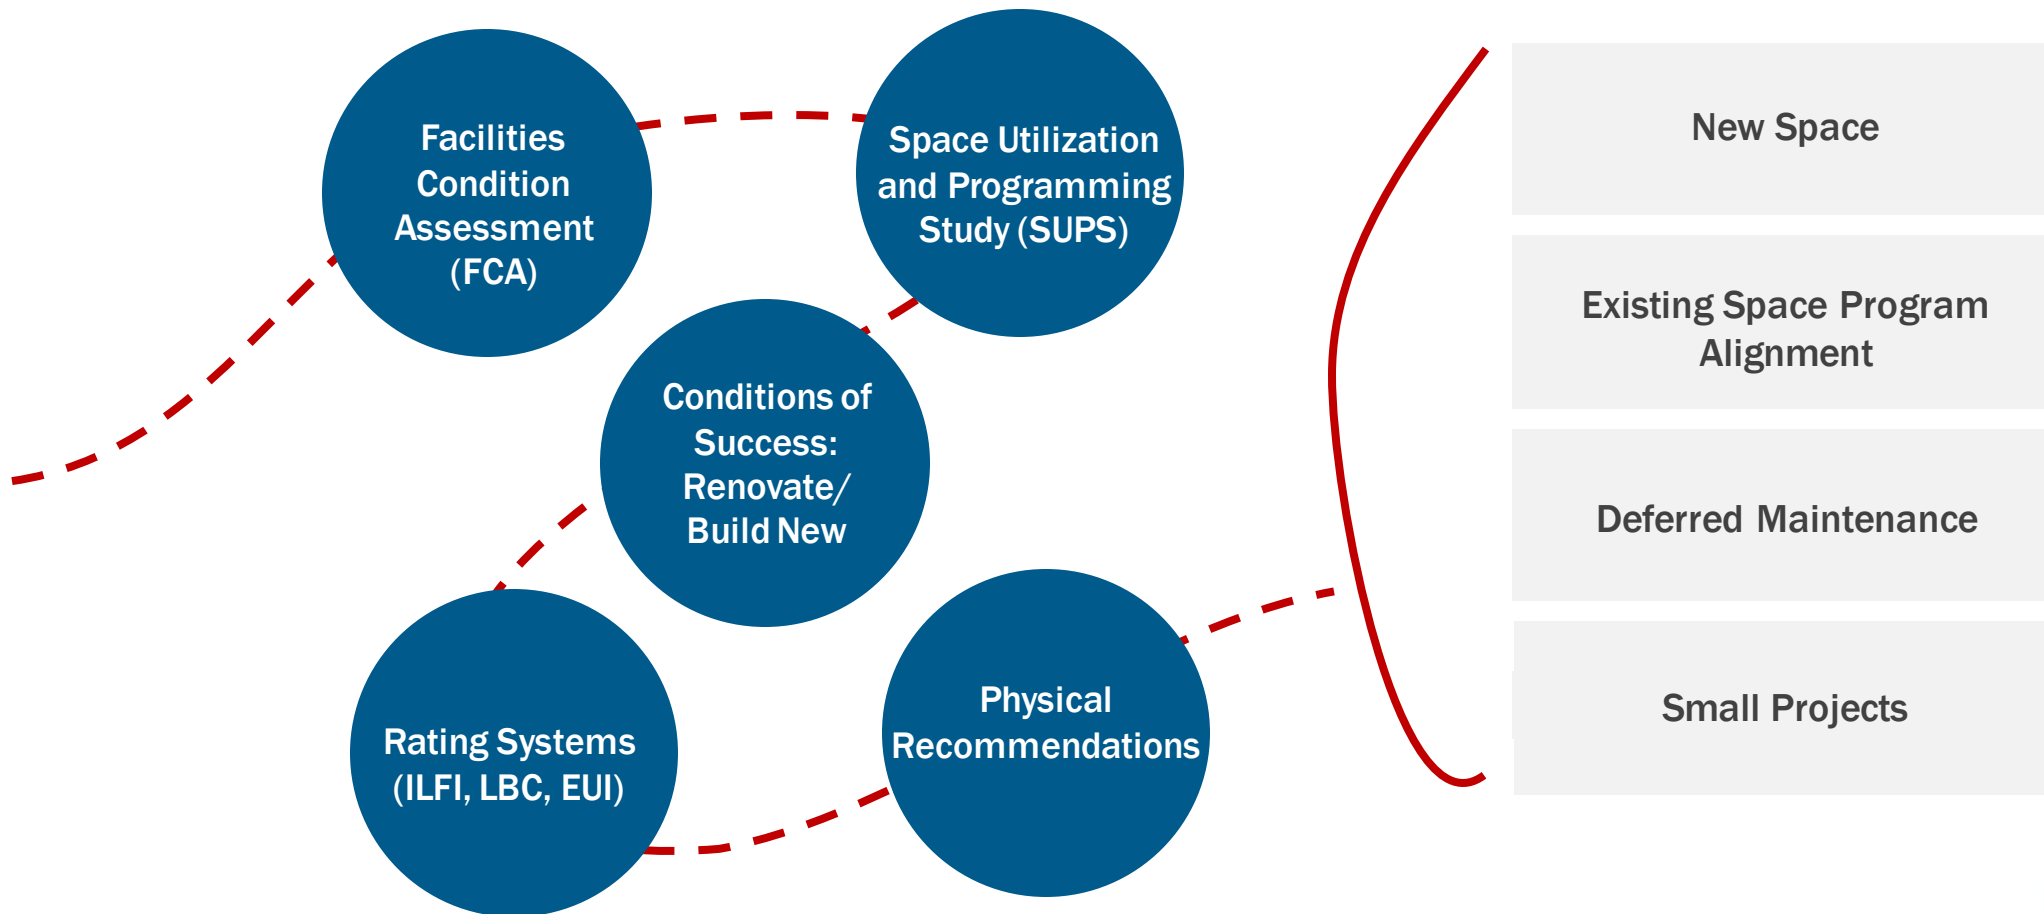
Facilities Condition Assessment (FCA)

Space Utilization and Programming Study (SUPS)

Conditions of Success: Renovate/ Build New

Rating Systems (ILFI, LBC, EUI)

Physical Recommendations

New Space

Existing Space Program Alignment

Deferred Maintenance

Small Projects